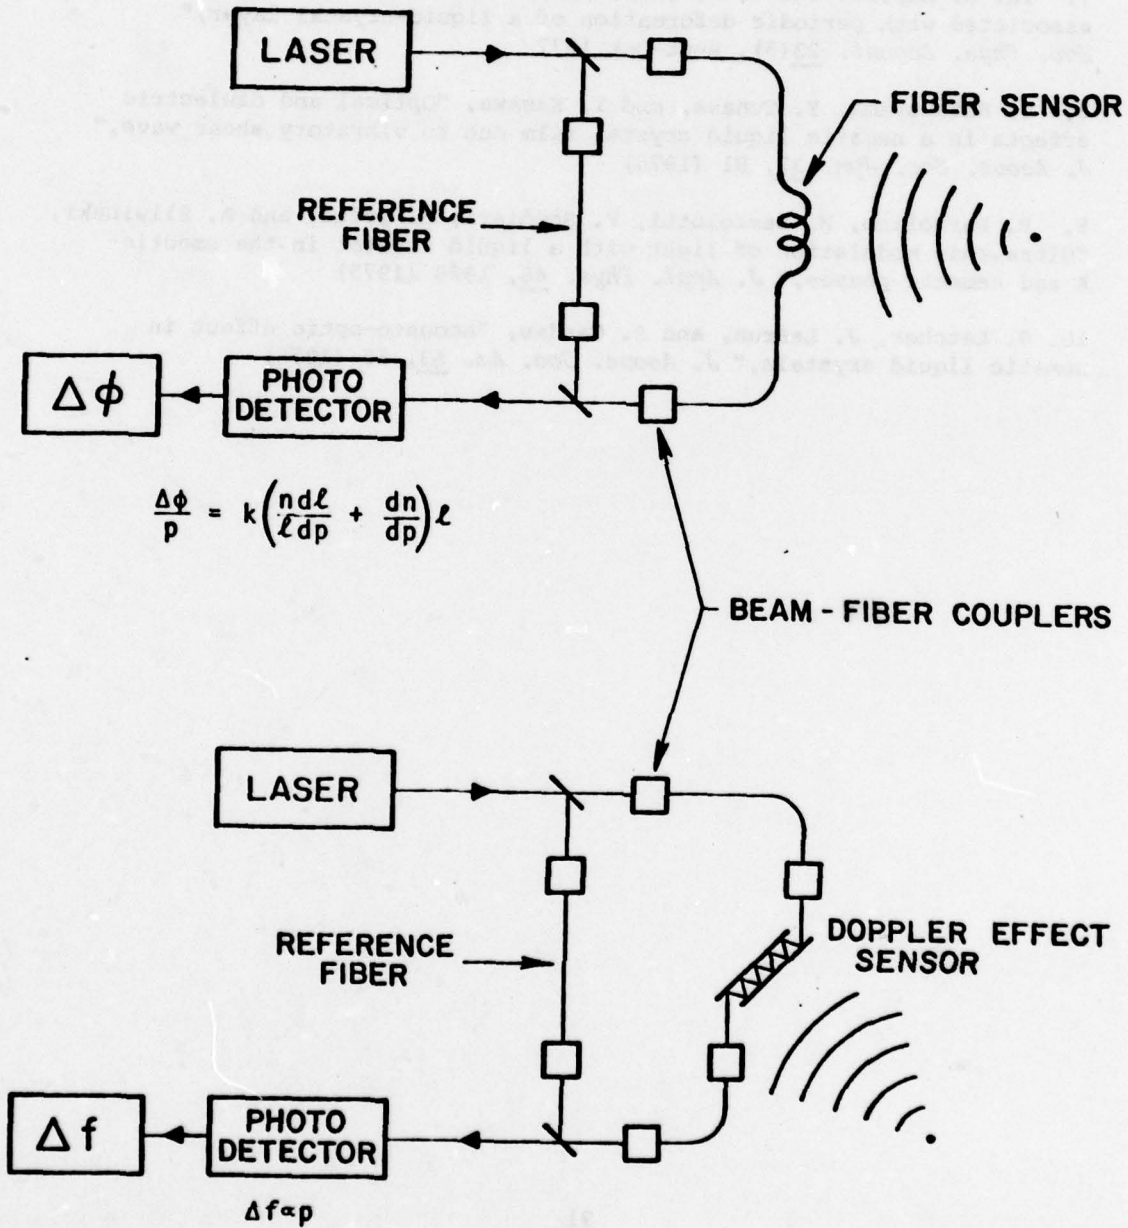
LASER

FIBER SENSOR

REFERENCE FIBER

$\Delta\phi$

PHOTO DETECTOR

$\frac{\Delta\phi}{p} = k\left(\frac{n d\ell}{\ell dp} + \frac{dn}{dp}\right)\ell$

BEAM - FIBER COUPLERS

LASER

REFERENCE FIBER

DOPPLER EFFECT SENSOR

$\Delta f$

PHOTO DETECTOR

$\Delta f \propto p$